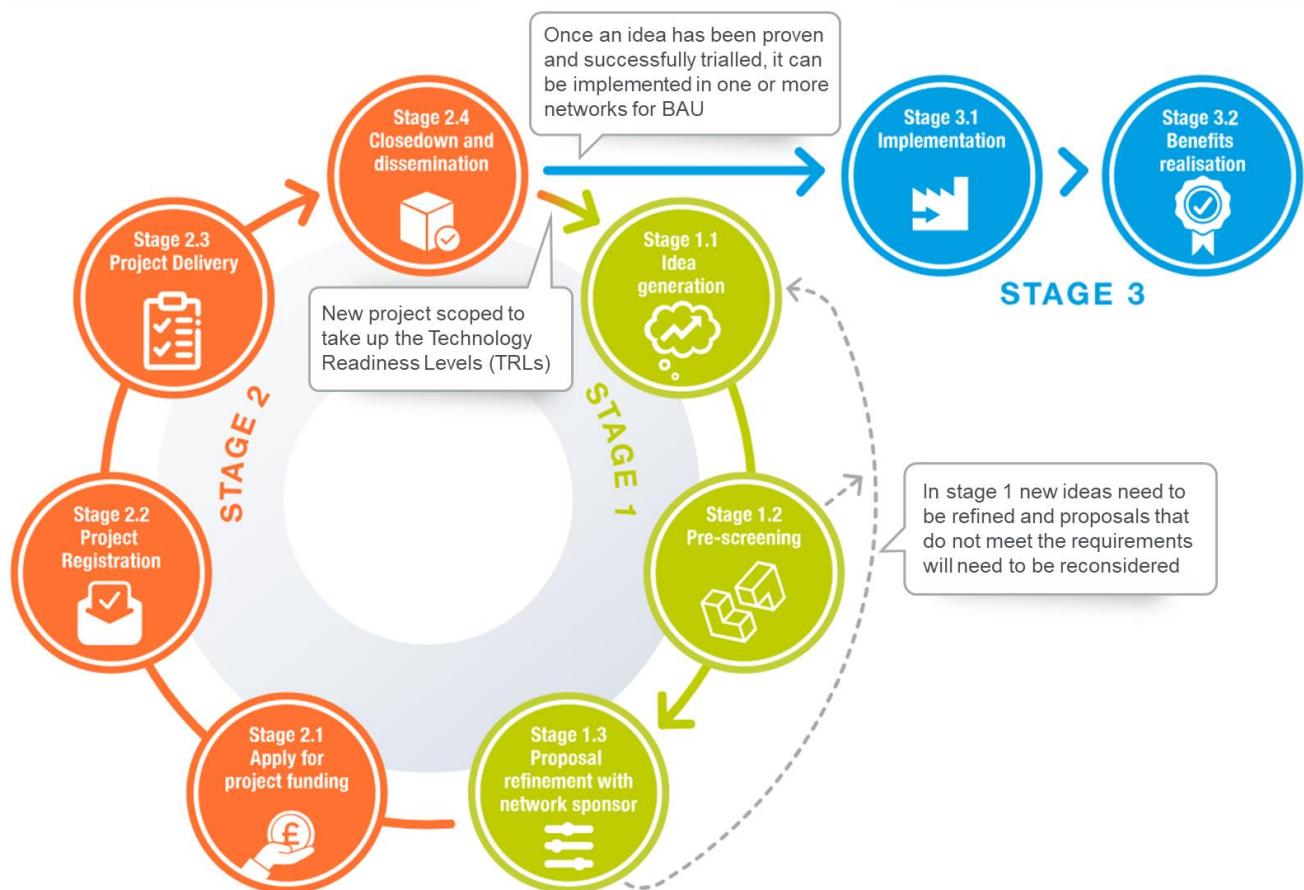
Once an idea has been proven and successfully trialled, it can be implemented in one or more networks for BAU

Stage 2.4
Closedown and dissemination

Stage 3.1
Implementation

Stage 3.2
Benefits realisation

STAGE 3

Stage 2.3
Project Delivery

Stage 1.1
Idea generation

New project scoped to take up the Technology Readiness Levels (TRLs)

STAGE 2

STAGE 1

In stage 1 new ideas need to be refined and proposals that do not meet the requirements will need to be reconsidered

Stage 2.2
Project Registration

Stage 1.2
Pre-screening

Stage 2.1
Apply for project funding

Stage 1.3
Proposal refinement with network sponsor